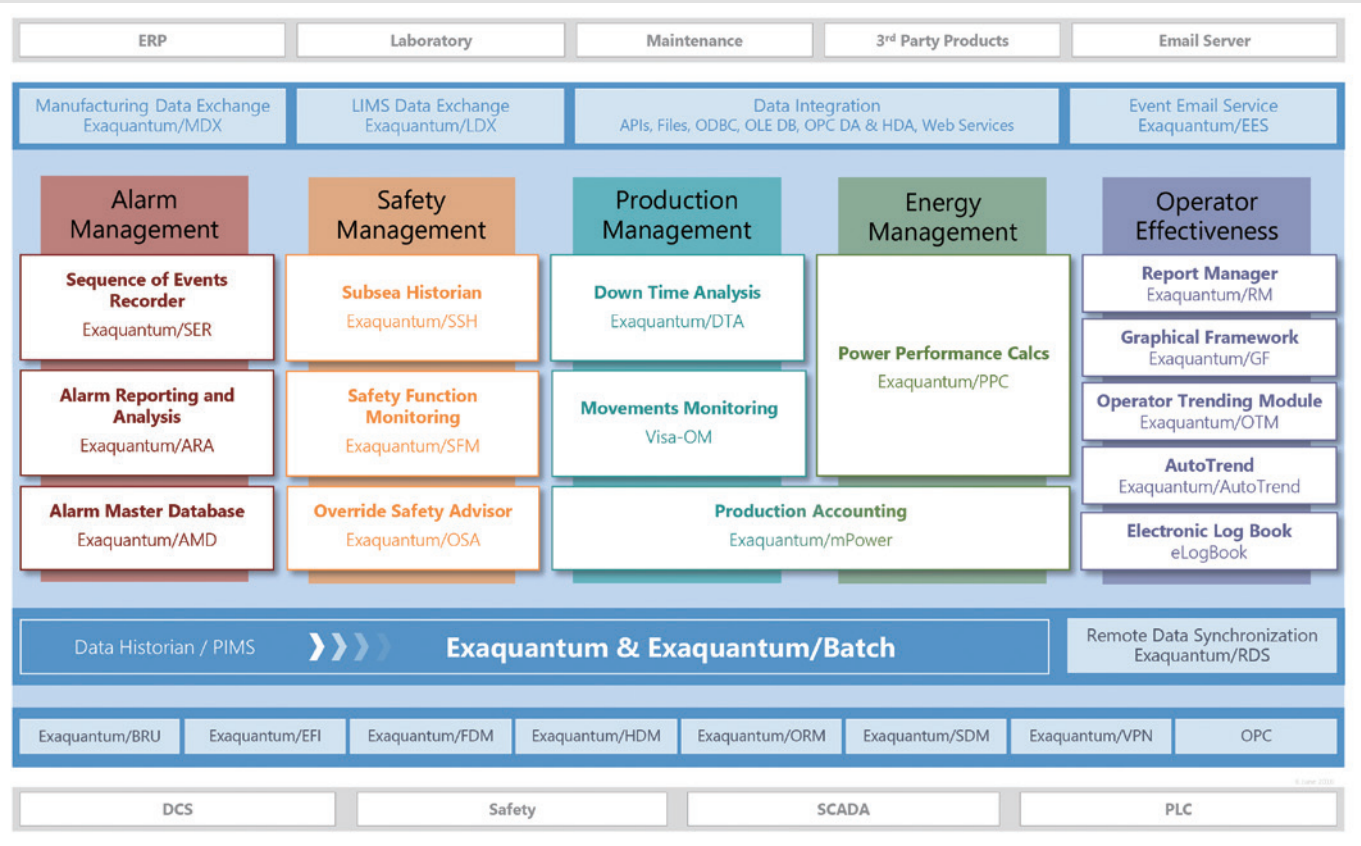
ERP

Laboratory

Maintenance

3rd Party Products

Email Server

Manufacturing Data Exchange
Exaquantum/MDX

LIMS Data Exchange
Exaquantum/LDX

Data Integration
APIs, Files, ODBC, OLE DB, OPC DA & HDA, Web Services

Event Email Service
Exaquantum/EES

Alarm Management

Sequence of Events Recorder
Exaquantum/SER

Alarm Reporting and Analysis
Exaquantum/ARA

Alarm Master Database
Exaquantum/AMD

Safety Management

Subsea Historian
Exaquantum/SSH

Safety Function Monitoring
Exaquantum/SFM

Override Safety Advisor
Exaquantum/OSA

Production Management

Down Time Analysis
Exaquantum/DTA

Movements Monitoring
Visa-OM

Production Accounting
Exaquantum/mPower

Energy Management

Power Performance Calcs
Exaquantum/PPC

Operator Effectiveness

Report Manager
Exaquantum/RM

Graphical Framework
Exaquantum/GF

Operator Trending Module
Exaquantum/OTM

AutoTrend
Exaquantum/AutoTrend

Electronic Log Book
eLogBook

Data Historian / PIMS

Exaquantum & Exaquantum/Batch

Remote Data Synchronization
Exaquantum/RDS

| Exaquantum/BRU | Exaquantum/EFI | Exaquantum/FDM | Exaquantum/HDM | Exaquantum/ORM | Exaquantum/SDM | Exaquantum/VPN | OPC |
|---|---|---|---|---|---|---|---|

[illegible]

DCS

Safety

SCADA

PLC